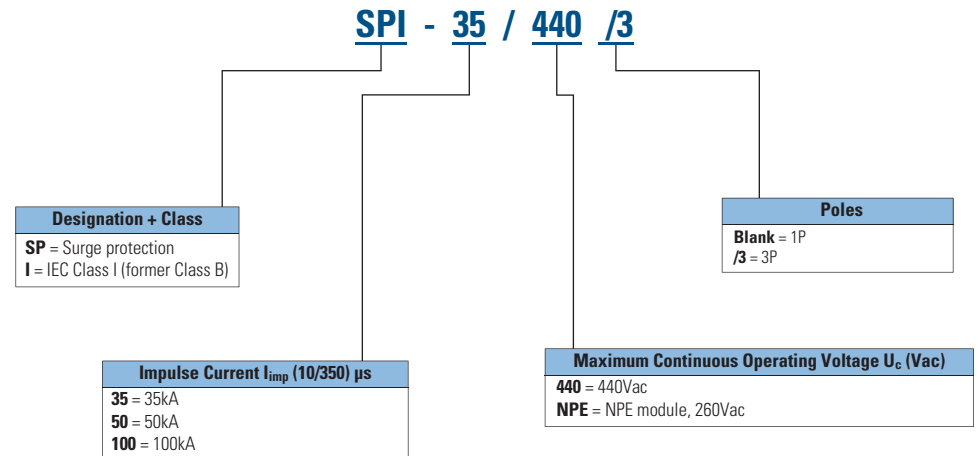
SPI - 35 / 440 /3

Designation + Class
SP = Surge protection
I = IEC Class I (former Class B)

Impulse Current $I_{imp}$ (10/350) µs
35 = 35kA
50 = 50kA
100 = 100kA

Maximum Continuous Operating Voltage $U_c$ (Vac)
440 = 440Vac
NPE = NPE module, 260Vac

Poles
Blank = 1P
/3 = 3P